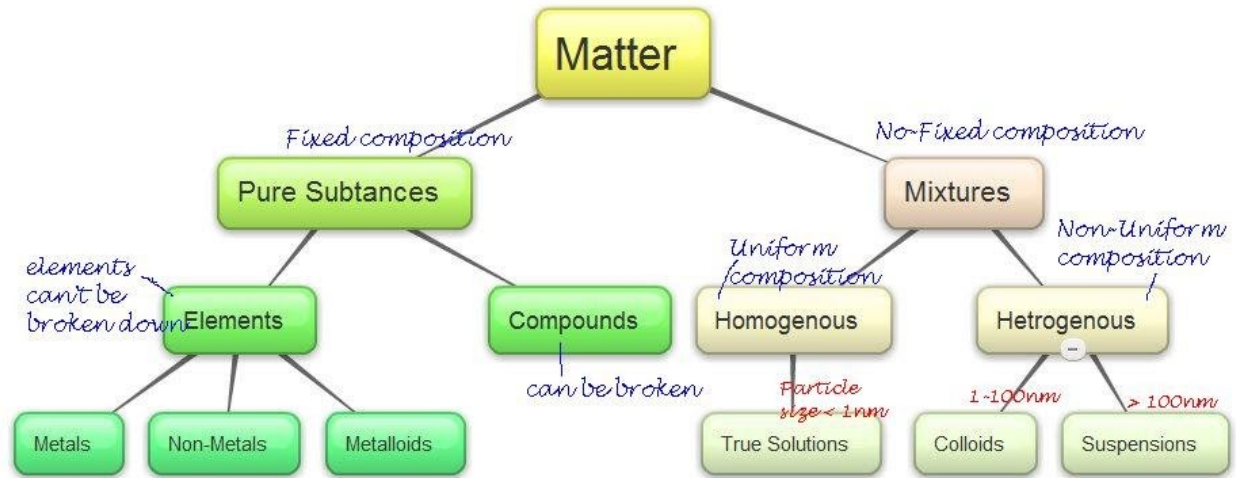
Matter

Fixed composition

Pure Subtances

No-Fixed composition

Mixtures

elements can't be broken down

Elements

Compounds

can be broken

Uniform composition

Homogenous

Non-Uniform composition

Hetrogenous

Particle size < 1nm

1-100nm

> 100nm

Metals

Non-Metals

Metalloids

True Solutions

Colloids

Suspensions